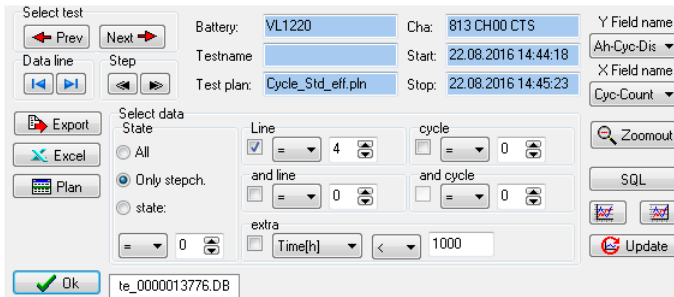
Select test
Prev
Next
Data line
Step
Battery: VL1220
Testname
Test plan: Cycle_Std_eff.pln
Cha: 813 CH00 CTS
Start: 22.08.2016 14:44:18
Stop: 22.08.2016 14:45:23
Y Field name
Ah-Cyc-Dis
X Field name
Cyc-Count
Export
Excel
Plan
Select data
State
All
Only stepch.
state:
=
0
Line
=
4
and line
=
0
cycle
=
0
and cycle
=
0
extra
Time[h]
<
1000
Zoomout
SQL
Update
Ok
te_0000013776.DB